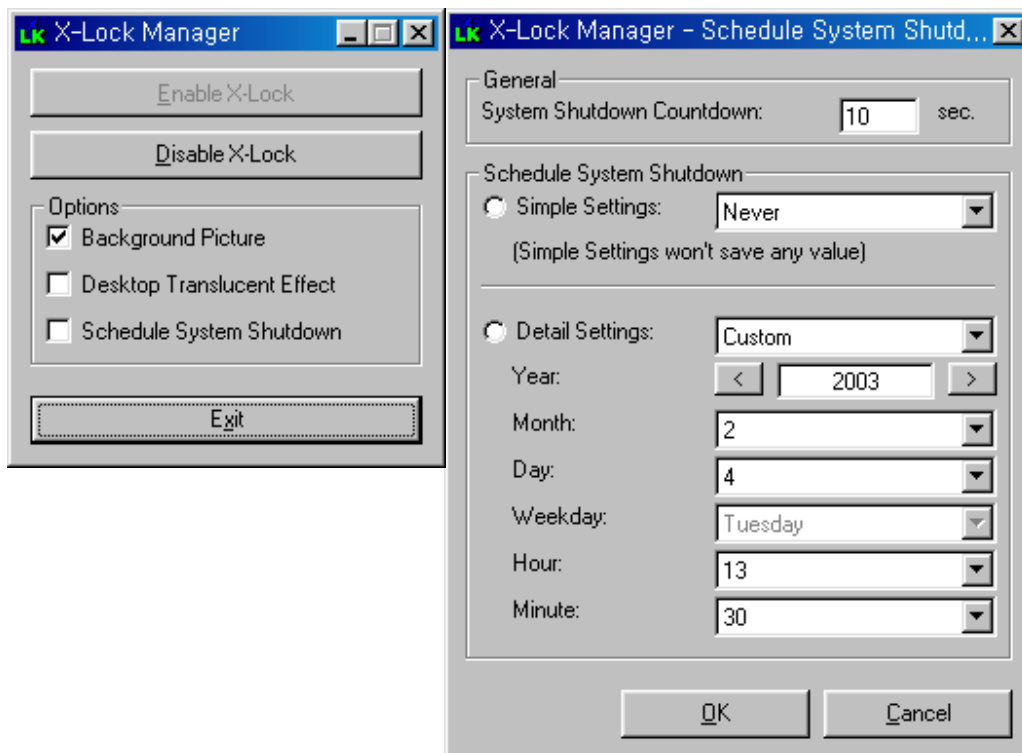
LK X-Lock Manager

Enable X-Lock

Disable X-Lock

Options
Background Picture
Desktop Translucent Effect
Schedule System Shutdown

Exit

LK X-Lock Manager - Schedule System Shutd...

General
System Shutdown Countdown: 10 sec.

Schedule System Shutdown
Simple Settings: Never
(Simple Settings won't save any value)

Detail Settings: Custom
Year: < 2003 >
Month: 2
Day: 4
Weekday: Tuesday
Hour: 13
Minute: 30

OK
Cancel